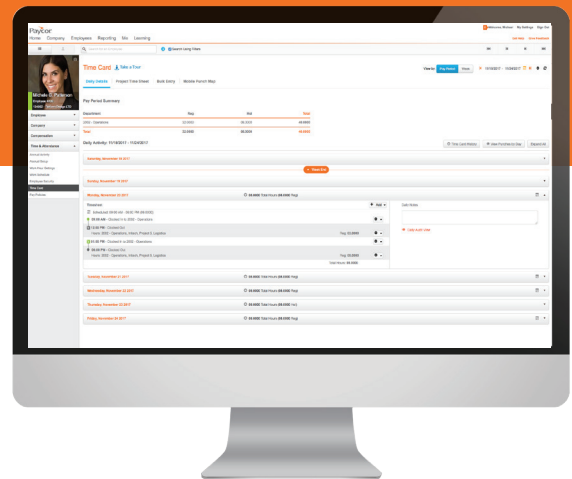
Paycor
Home Company Employees Reporting Me Learning

Time Card
Take a Tour

Daily Details Project Time Sheet Bulk Entry Mobile Punch Map

Pay Period Summary

| Department | Reg | Ovt | Total |
|---|---|---|---|
| 2050 - Operations | 32.0000 | 38.0000 | 48.0000 |
| Total | 32.0000 | 38.0000 | 48.0000 |

Daily Activity: 11/18/2017 - 11/24/2017

Saturday, November 18 2017
Sunday, November 19 2017
Monday, November 20 2017
Tuesday, November 21 2017
Wednesday, November 22 2017
Thursday, November 23 2017
Friday, November 24 2017

Michelle D. Patterson

Employee
Company
Compensation
Time & Attendance
Time Card

Add Notes
Total Hours